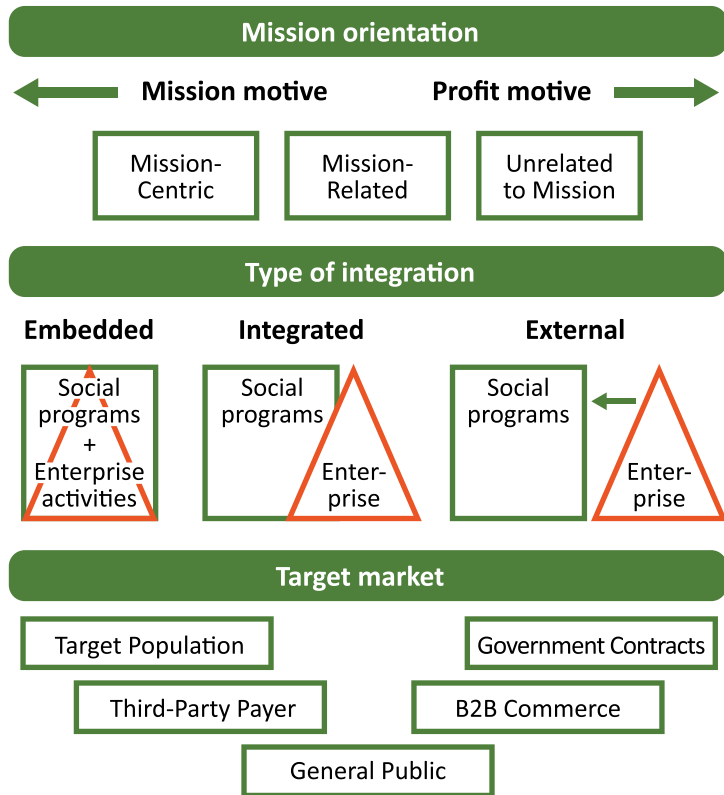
Mission orientation

Mission motive

Profit motive

Mission-Centric

Mission-Related

Unrelated to Mission

Type of integration

Embedded

Integrated

External

Social programs + Enterprise activities

Social programs

Enterprise

Social programs

Enterprise

Target market

Target Population

Government Contracts

Third-Party Payer

B2B Commerce

General Public